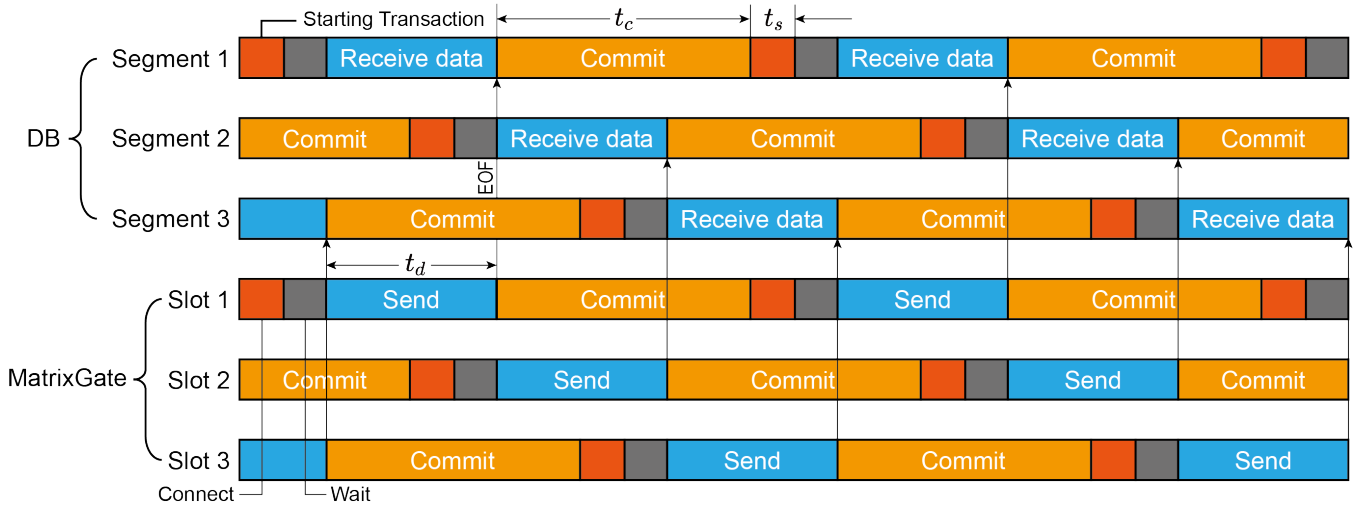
Starting Transaction

$t_c$

$t_s$

DB

Segment 1 Receive data Commit Receive data Commit

Segment 2 Commit Receive data Commit Receive data Commit

EOF

Segment 3 Commit Receive data Commit Receive data

$t_d$

MatrixGate

Slot 1 Send Commit Send Commit

Slot 2 Commit Send Commit Send Commit

Slot 3 Commit Send Commit Send

Connect

Wait